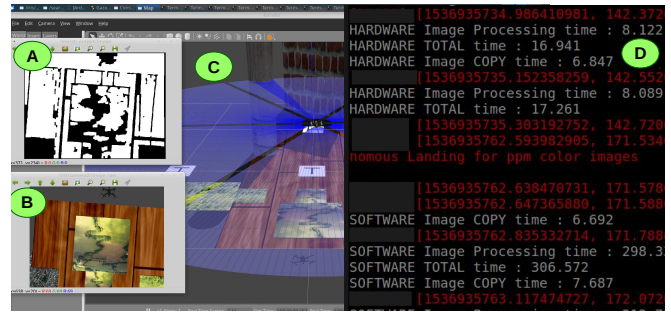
A
B
C
D

File Edit Camera View Window Help

[1536935734.986410981, 142.372
HARDWARE Image Processing time : 8.122
HARDWARE TOTAL time : 16.941
HARDWARE Image COPY time : 6.847
[1536935735.152358259, 142.552
HARDWARE Image Processing time : 8.089
HARDWARE TOTAL time : 17.261
[1536935735.303192752, 142.720
[1536935762.593982905, 171.534
nomous Landing for ppm color images

[1536935762.638470731, 171.578
[1536935762.647365880, 171.588
SOFTWARE Image COPY time : 6.692
[1536935762.835332714, 171.788
SOFTWARE Image Processing time : 298.3
SOFTWARE TOTAL time : 306.572
SOFTWARE Image COPY time : 7.687
[1536935763.117474727, 172.072